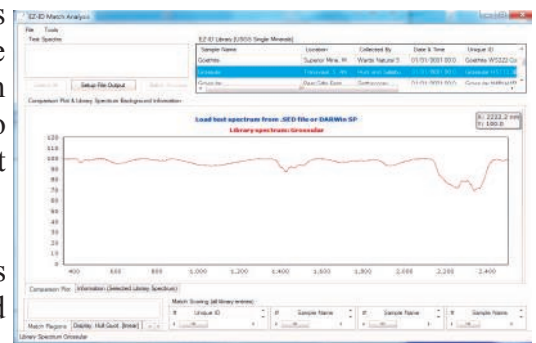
s
e
n
o
t

s
d

EZ-ID Match Analysis

File Tools

Test Spectra

EZ-ID Library (USGS Single Minerals)

| Sample Name | Location | Collected By | Date & Time | Unique ID |
|---|---|---|---|---|
| Goethite | Superior Mine, M | Wards Natural S | 01/01/2001 00:0 | Goethite WS222 Co |
| Grossular | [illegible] | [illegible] | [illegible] | Grossular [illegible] |
| Grossular | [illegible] | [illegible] | 01/01/2001 00:0 | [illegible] |

Setup File Output

Comparison Plot & Library Spectrum Background Information

Load test spectrum from .SED file or DARWin SP

Library spectrum: Grossular

X: 2222.2 nm
Y: 100.0

120
110
100
90
80
70
60
50
40
30
20
10
0

400 600 800 1,000 1,200 1,400 1,600 1,800 2,000 2,200 2,400

Comparison Plot | Information (Selected Library Spectrum)

Match Scoring (all library entries)

# Unique ID
# Sample Name
# Sample Name
# Sample Name

Match Regions | Display: Hull Quot. (linear)

Library Spectrum Grossular